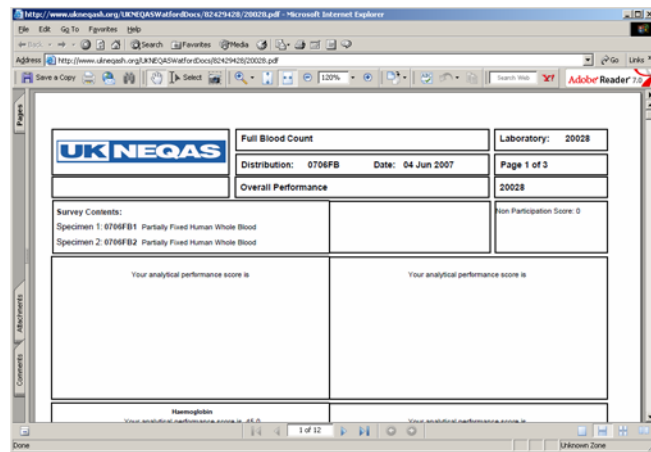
http://www.ukneqash.org/UKNEQASWatfordDocs/82429428/20028.pdf - Microsoft Internet Explorer

File Edit Go To Favorites Help

Back Search Favorites Media

Address http://www.ukneqash.org/UKNEQASWatfordDocs/82429428/20028.pdf Go Links

Save a Copy Select 120% Search Web Adobe Reader 7.0

Pages

Attachments

Comments

UK NEQAS

| Full Blood Count | Laboratory: 20028 |
|---|---|
| Distribution: 0706FB Date: 04 Jun 2007 | Page 1 of 3 |
| Overall Performance | 20028 |

Survey Contents:
Specimen 1: 0706FB1 Partially Fixed Human Whole Blood
Specimen 2: 0706FB2 Partially Fixed Human Whole Blood

Non Participation Score: 0

Your analytical performance score is

Your analytical performance score is

Haemoglobin
Your analytical performance score is 45.0

Your analytical performance score is

1 of 12

Done

Unknown Zone